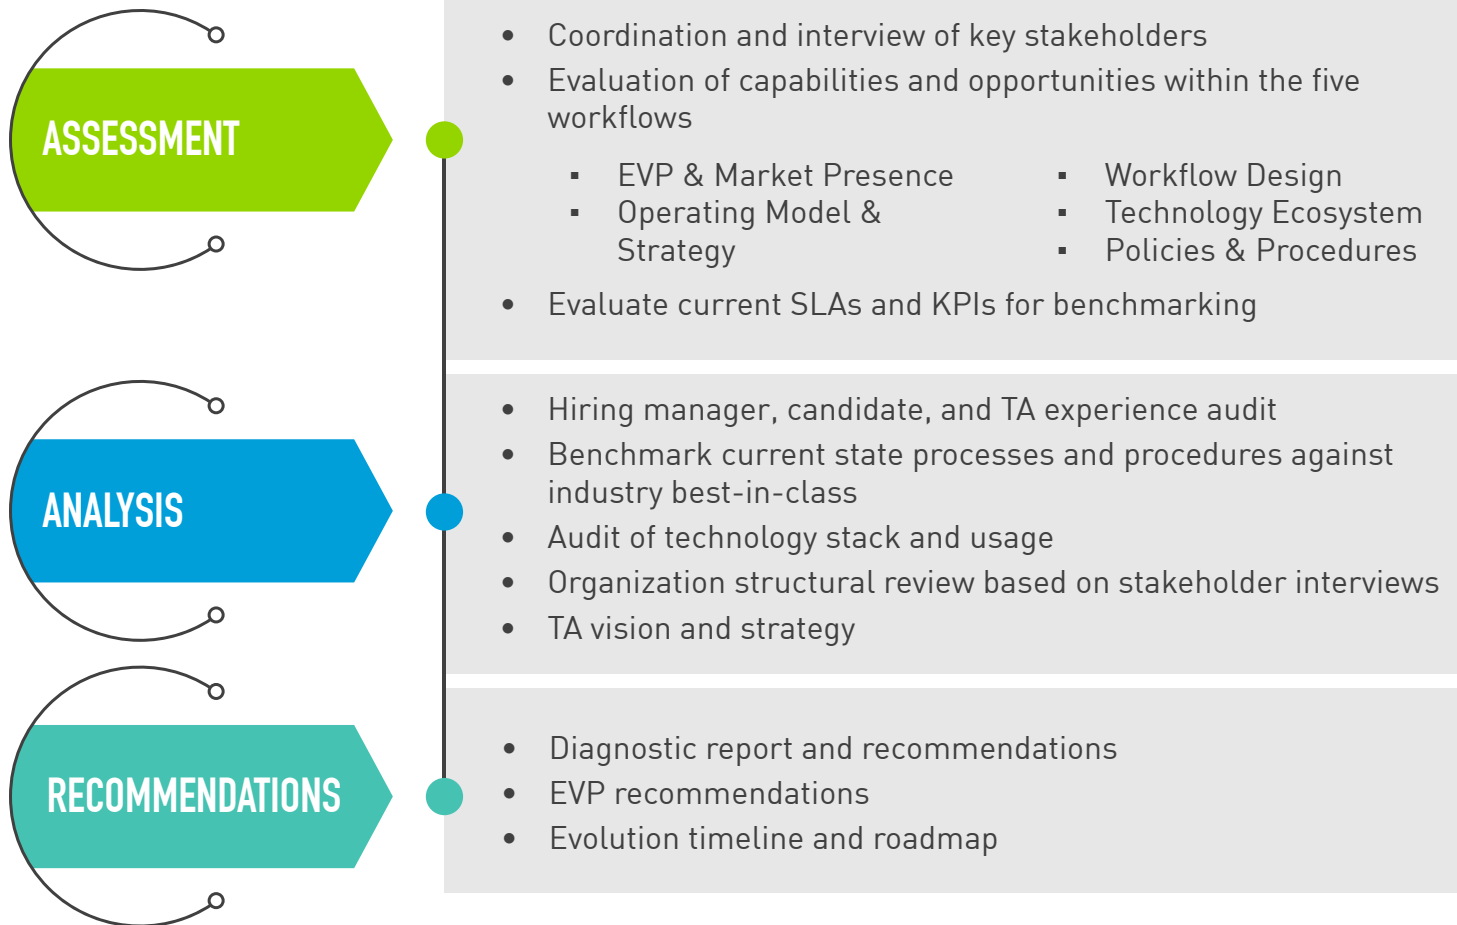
ASSESSMENT

- Coordination and interview of key stakeholders
- Evaluation of capabilities and opportunities within the five workflows
  - EVP & Market Presence
  - Operating Model & Strategy
  - Workflow Design
  - Technology Ecosystem
  - Policies & Procedures
- Evaluate current SLAs and KPIs for benchmarking

ANALYSIS

- Hiring manager, candidate, and TA experience audit
- Benchmark current state processes and procedures against industry best-in-class
- Audit of technology stack and usage
- Organization structural review based on stakeholder interviews
- TA vision and strategy

RECOMMENDATIONS

- Diagnostic report and recommendations
- EVP recommendations
- Evolution timeline and roadmap